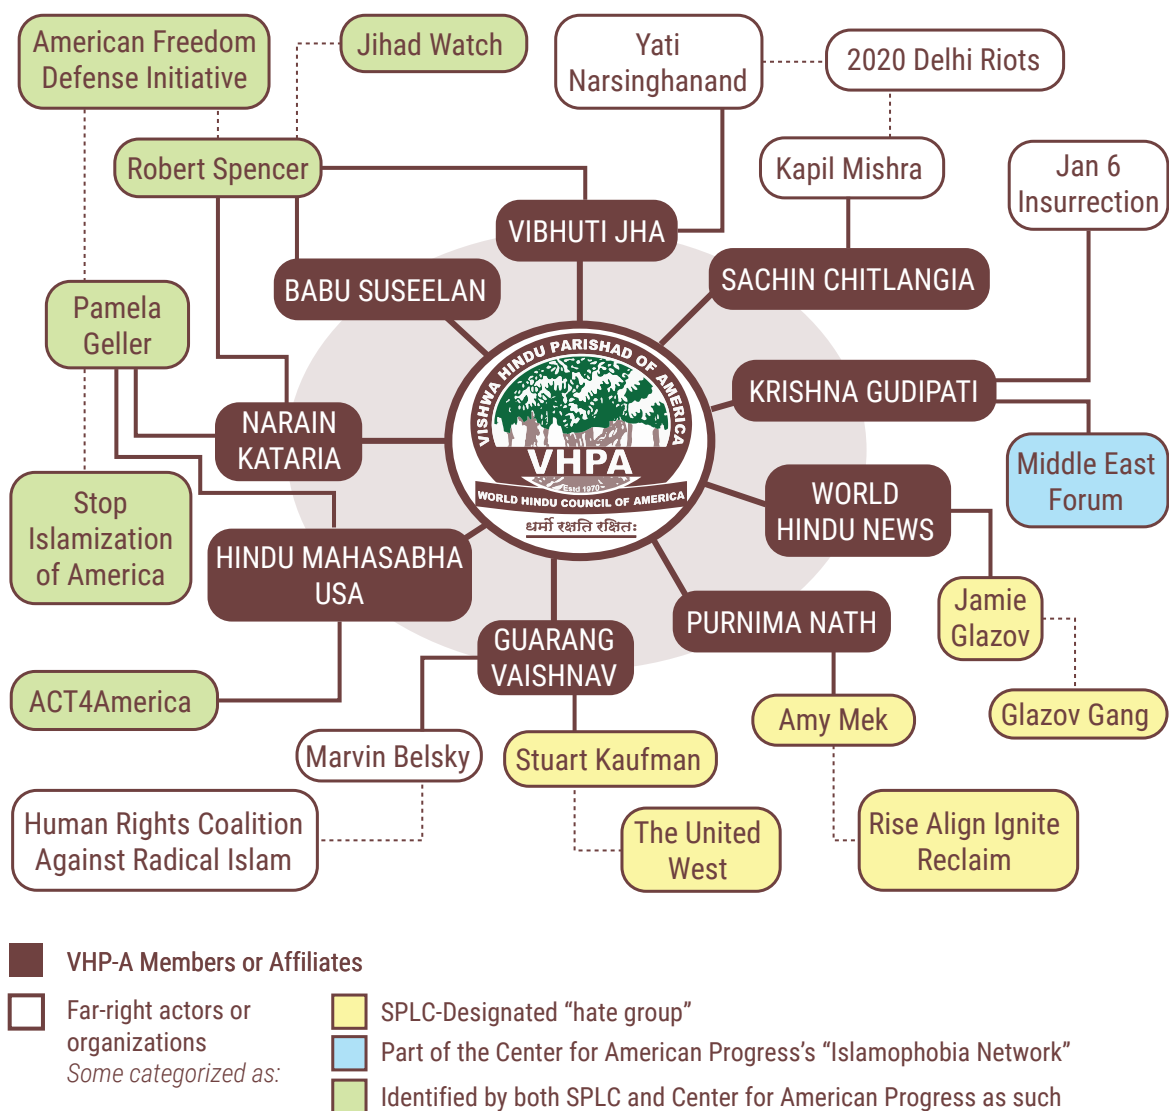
American Freedom Defense Initiative

Jihad Watch

Yati Narsinghanand

2020 Delhi Riots

Robert Spencer

Kapil Mishra

Jan 6 Insurrection

VIBHUTI JHA

BABU SUSEELAN

SACHIN CHITLANGIA

Pamela Geller

VISHWA HINDU PARISHAD OF AMERICA
VHPA
Estd 1970
WORLD HINDU COUNCIL OF AMERICA
धर्मो रक्षति रक्षितः

KRISHNA GUDIPATI

NARAIN KATARIA

Middle East Forum

WORLD HINDU NEWS

Stop Islamization of America

HINDU MAHASABHA USA

Jamie Glazov

PURNIMA NATH

GUARANG VAISHNAV

ACT4America

Glazov Gang

Amy Mek

Marvin Belsky

Stuart Kaufman

Human Rights Coalition Against Radical Islam

The United West

Rise Align Ignite Reclaim

VHP-A Members or Affiliates

Far-right actors or organizations
Some categorized as:

SPLC-Designated “hate group”

Part of the Center for American Progress’s “Islamophobia Network”

Identified by both SPLC and Center for American Progress as such